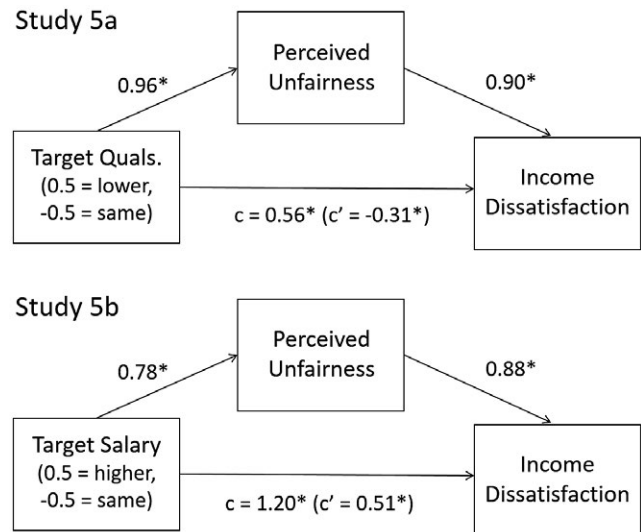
Study 5a

Perceived Unfairness

0.96*

0.90*

Target Quals. (0.5 = lower, -0.5 = same)

Income Dissatisfaction

c = 0.56* (c' = -0.31*)

Study 5b

Perceived Unfairness

0.78*

0.88*

Target Salary (0.5 = higher, -0.5 = same)

Income Dissatisfaction

c = 1.20* (c' = 0.51*)